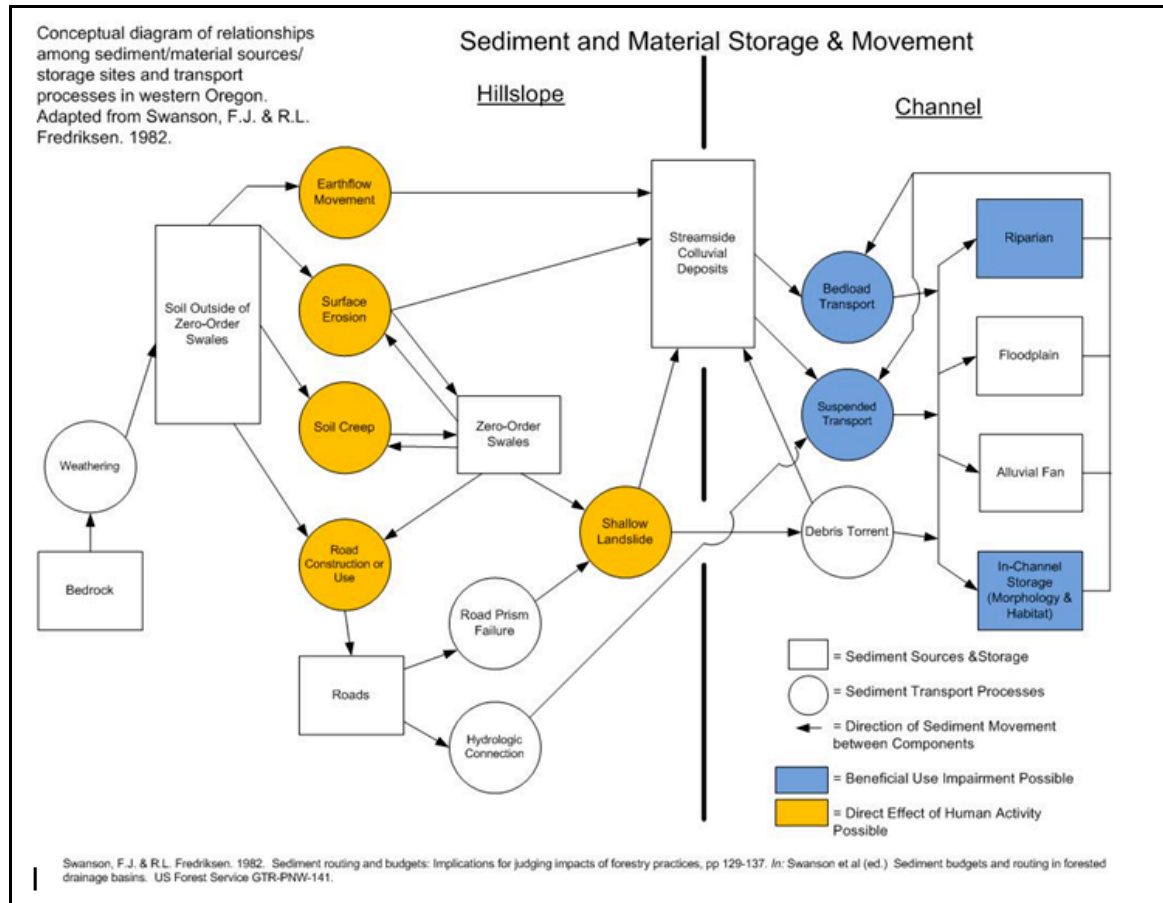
Conceptual diagram of relationships among sediment/material sources/ storage sites and transport processes in western Oregon. Adapted from Swanson, F.J. & R.L. Fredriksen. 1982.

Sediment and Material Storage & Movement

Hillslope

Channel

Earthflow Movement

Streamside Colluvial Deposits

Riparian

Bedload Transport

Soil Outside of Zero-Order Swales

Surface Erosion

Floodplain

Suspended Transport

Soil Creep

Zero-Order Swales

Weathering

Alluvial Fan

Shallow Landslide

Debris Torrent

Road Construction or Use

In-Channel Storage (Morphology & Habitat)

Bedrock

Road Prism Failure

= Sediment Sources &Storage

Roads

= Sediment Transport Processes

= Direction of Sediment Movement between Components

Hydrologic Connection

= Beneficial Use Impairment Possible

= Direct Effect of Human Activity Possible

Swanson, F.J. & R.L. Fredriksen. 1982. Sediment routing and budgets: Implications for judging impacts of forestry practices, pp 129-137. In: Swanson et al (ed.) Sediment budgets and routing in forested drainage basins. US Forest Service GTR-PNW-141.